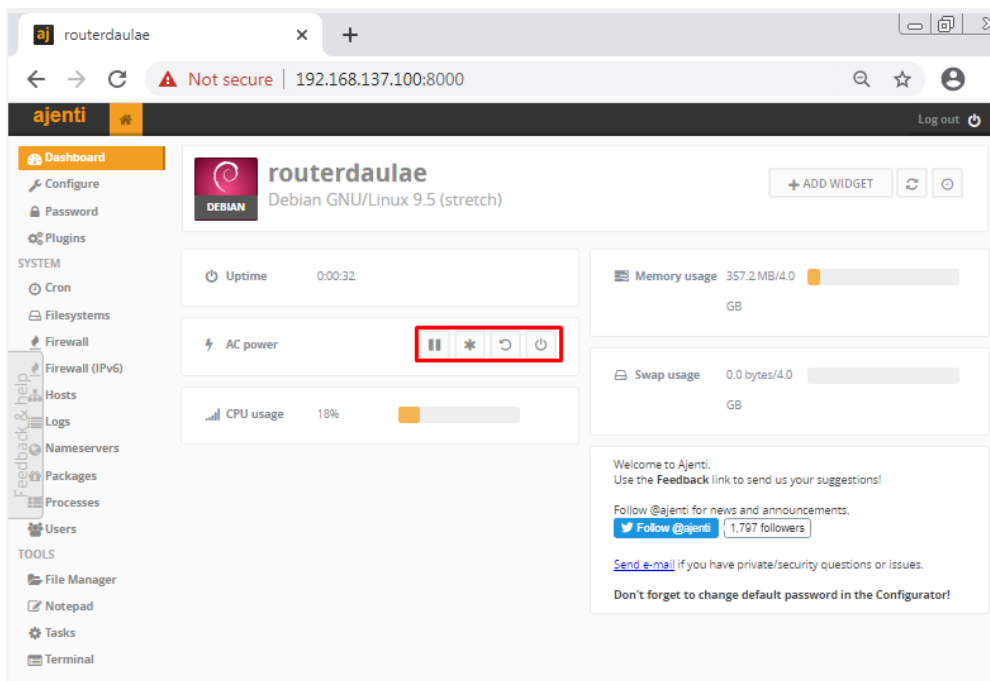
aj routerdaulae ×
+

Not secure | 192.168.137.100:8000

ajenti

Log out

Dashboard
Configure
Password
Plugins
SYSTEM
Cron
Filesystems
Firewall
Firewall (IPv6)
Hosts
Logs
Nameservers
Packages
Processes
Users
TOOLS
File Manager
Notepad
Tasks
Terminal

Feedback & help

DEBIAN
routerdaulae
Debian GNU/Linux 9.5 (stretch)

+ ADD WIDGET

Uptime 0:00:32

AC power

CPU usage 18%

Memory usage 357.2 MB/4.0 GB

Swap usage 0.0 bytes/4.0 GB

Welcome to Ajenti.
Use the Feedback link to send us your suggestions!

Follow @ajenti for news and announcements.
Follow @ajenti 1,797 followers

Send e-mail if you have private/security questions or issues.

Don't forget to change default password in the Configurator!